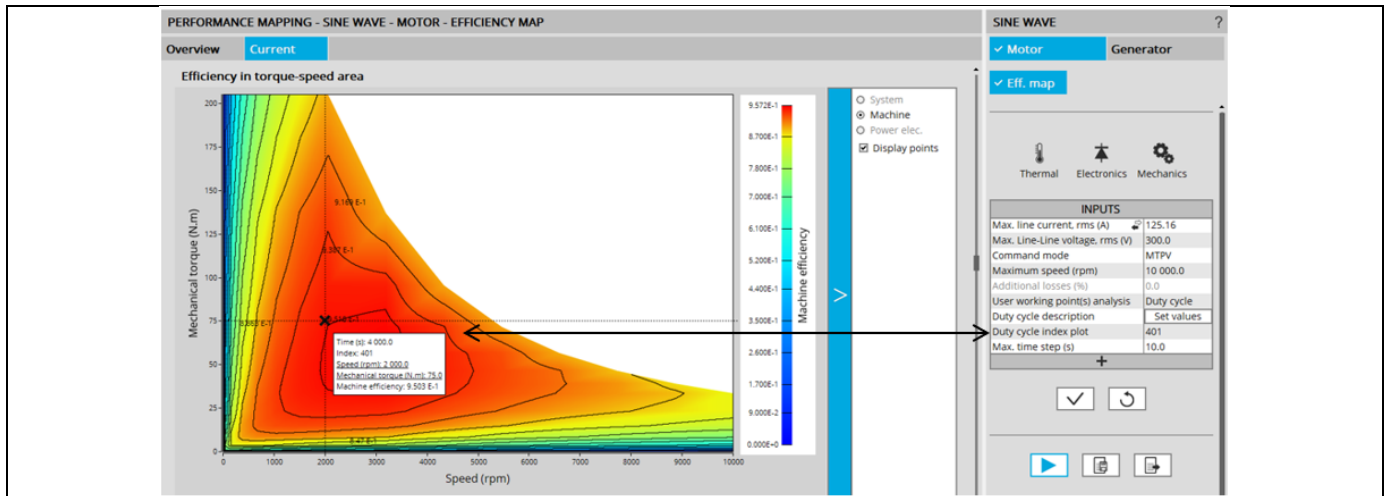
PERFORMANCE MAPPING - SINE WAVE - MOTOR - EFFICIENCY MAP

Overview Current

Efficiency in torque-speed area

Mechanical torque (N.m)

200
175
150
125
100
75
50
25
0

0 1000 2000 3000 4000 5000 6000 7000 8000 9000 10000

Speed (rpm)

9.169 E-1
9.397 E-1
9.503 E-1
8.863 E-1
8.47 E-1

Time (s): 4 000.0
Index: 401
Speed (rpm): 2 000.0
Mechanical torque (N.m): 75.0
Machine efficiency: 9.503 E-1

9.572E-1
8.700E-1
7.800E-1
7.000E-1
6.100E-1
5.200E-1
4.400E-1
3.500E-1
2.600E-1
1.700E-1
9.000E-2
0.000E+0

Machine efficiency

>

System
Machine
Power elec.
Display points

SINE WAVE ?

✓ Motor Generator

✓ Eff. map

Thermal Electronics Mechanics

| INPUTS | |
|---|---|
| Max. line current, rms (A) | 125.16 |
| Max. Line-Line voltage, rms (V) | 300.0 |
| Command mode | MTPV |
| Maximum speed (rpm) | 10 000.0 |
| Additional losses (%) | 0.0 |
| User working point(s) analysis | Duty cycle |
| Duty cycle description | Set values |
| Duty cycle index plot | 401 |
| Max. time step (s) | 10.0 |

+